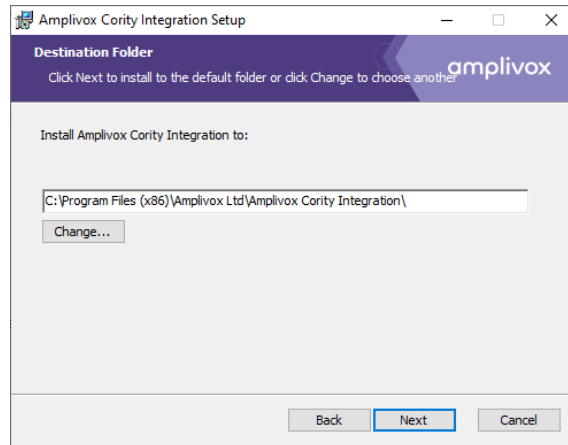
Amplivox Cority Integration Setup

Destination Folder

Click Next to install to the default folder or click Change to choose another

amplivox

Install Amplivox Cority Integration to:

C:\Program Files (x86)\Amplivox Ltd\Amplivox Cority Integration\

Change...

Back

Next

Cancel